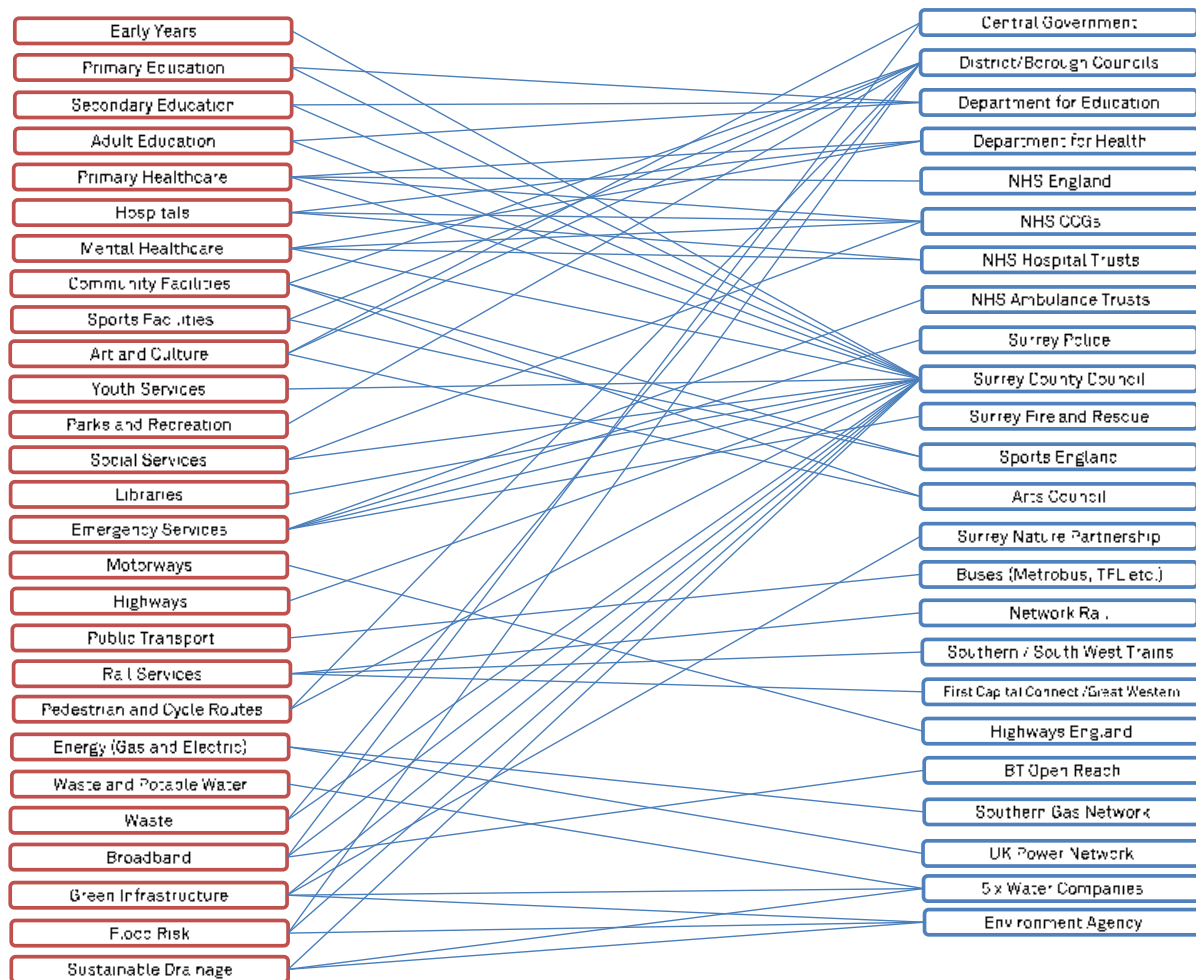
Early Years
Primary Education
Secondary Education
Adult Education
Primary Healthcare
Hospitals
Mental Healthcare
Community Facilities
Sports Facilities
Art and Culture
Youth Services
Parks and Recreation
Social Services
Libraries
Emergency Services
Motorways
Highways
Public Transport
Rail Services
Pedestrian and Cycle Routes
Energy (Gas and Electric)
Waste and Potable Water
Waste
Broadband
Green Infrastructure
Flood Risk
Sustainable Drainage

Central Government
District/Borough Councils
Department for Education
Department for Health
NHS England
NHS CCGs
NHS Hospital Trusts
NHS Ambulance Trusts
Surrey Police
Surrey County Council
Surrey Fire and Rescue
Sports England
Arts Council
Surrey Nature Partnership
Buses (Metrobus, TFL etc.)
Network Rail
Southern / South West Trains
First Capital Connect /Great Western
Highways England
BT Open Reach
Southern Gas Network
UK Power Network
5 x Water Companies
Environment Agency